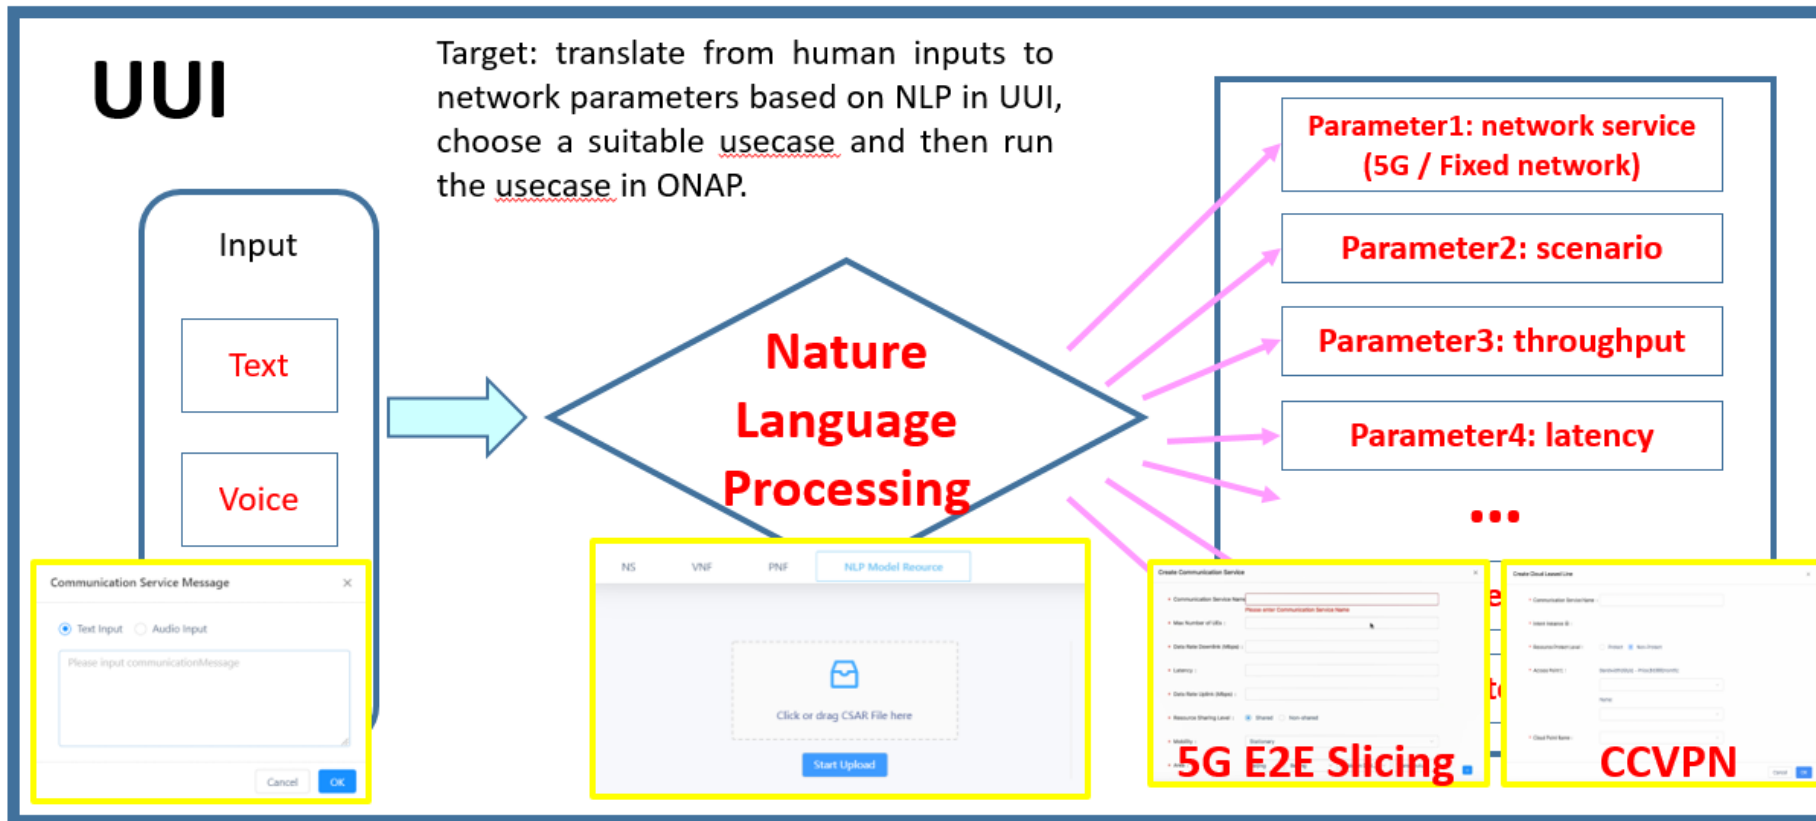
UUI

Target: translate from human inputs to network parameters based on NLP in UUI, choose a suitable usecase and then run the usecase in ONAP.

Input

Text

Voice

Nature Language Processing

Parameter1: network service (5G / Fixed network)

Parameter2: scenario

Parameter3: throughput

Parameter4: latency

...

Communication Service Message

Text Input Audio Input

Please input communicationMessage

Cancel OK

NS VNF PNF NLP Model Reource

Click or drag CSAR File here

Start Upload

Create Communication Service

Communication Service Name

Please enter Communication Service Name

Max Number of UEs

Data Rate Downlink (Mbps)

Latency

Data Rate Uplink (Mbps)

Resource Sharing Level

Mobility

5G E2E Slicing

CCVPN